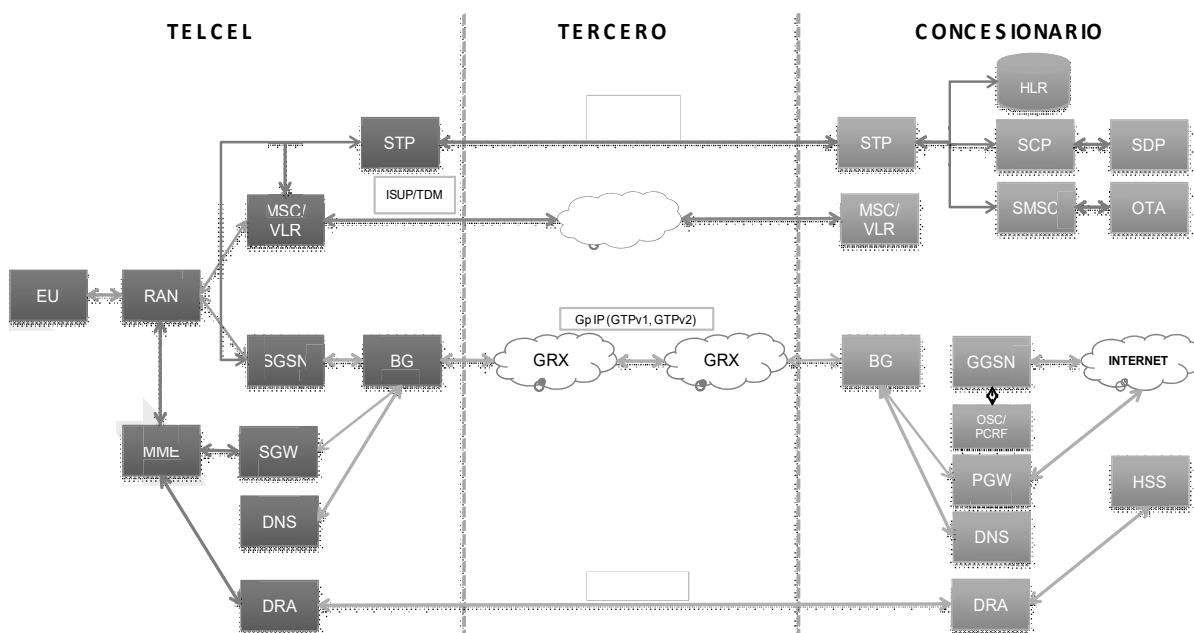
TELCEL

TERCERO

CONCESIONARIO

HLR

STP

STP

SCP

SDP

ISUP/TDM

MSC/ VLR

MSC/ VLR

SMSC

OTA

EU

RAN

Gp IP (GTPv1, GTPv2)

SGSN

BG

GRX

GRX

BG

GGSN

INTERNET

OSC/ PCRF

MME

SGW

PGW

HSS

DNS

DNS

DRA

DRA